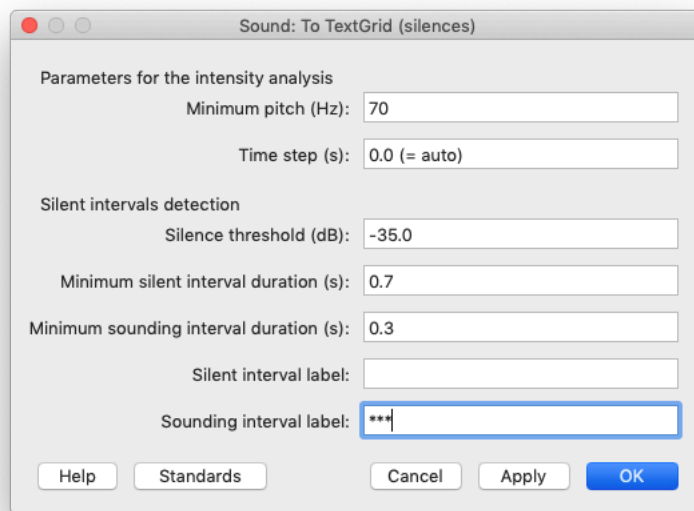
Sound: To TextGrid (silences)

Parameters for the intensity analysis

Minimum pitch (Hz): 70

Time step (s): 0.0 (= auto)

Silent intervals detection

Silence threshold (dB): -35.0

Minimum silent interval duration (s): 0.7

Minimum sounding interval duration (s): 0.3

Silent interval label:

Sounding interval label: ***

Help Standards Cancel Apply OK